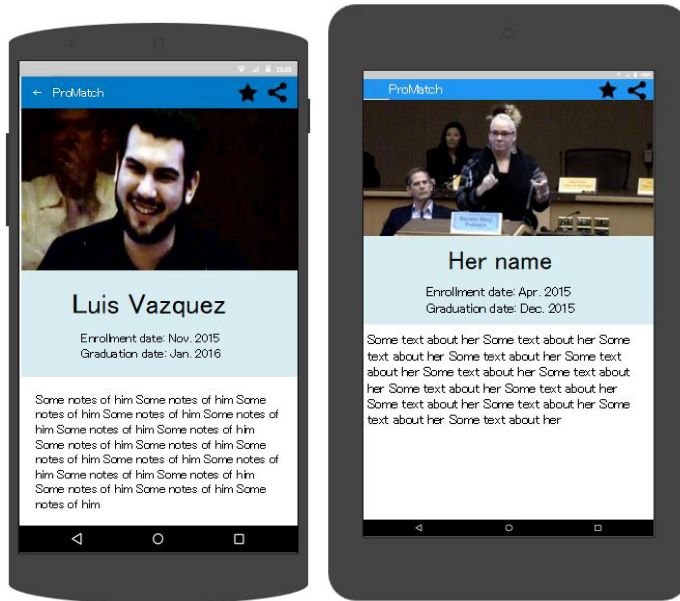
← ProMatch

Luis Vazquez

Enrollment date: Nov. 2015
Graduation date: Jan. 2016

Some notes of him Some notes of him Some notes of him Some notes of him Some notes of him Some notes of him Some notes of him Some notes of him Some notes of him Some notes of him Some notes of him Some notes of him Some notes of him Some notes of him Some notes of him Some notes of him Some notes of him

ProMatch

Her name

Enrollment date: Apr. 2015
Graduation date: Dec. 2015

Some text about her Some text about her Some text about her Some text about her Some text about her Some text about her Some text about her Some text about her Some text about her Some text about her Some text about her Some text about her Some text about her Some text about her